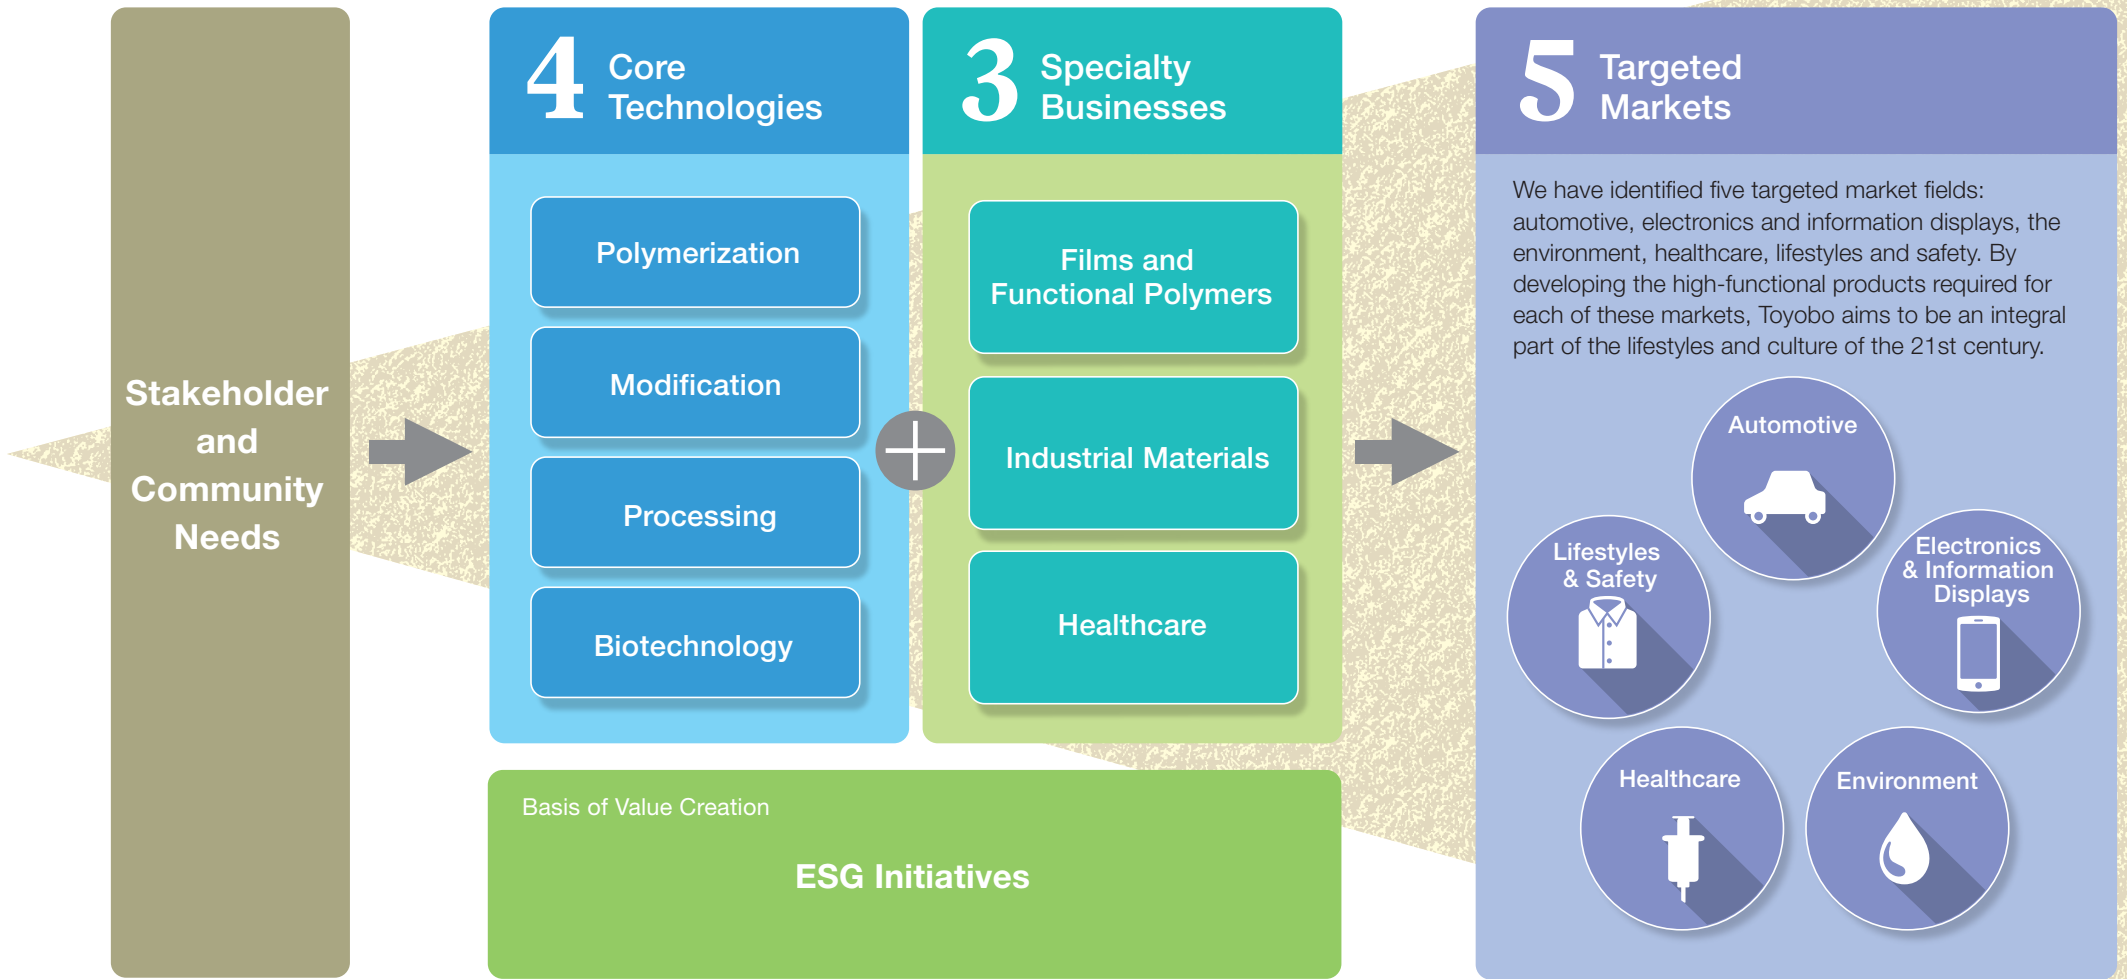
Stakeholder and Community Needs

4 Core Technologies

Polymerization

Modification

Processing

Biotechnology

3 Specialty Businesses

Films and Functional Polymers

Industrial Materials

Healthcare

5 Targeted Markets

We have identified five targeted market fields: automotive, electronics and information displays, the environment, healthcare, lifestyles and safety. By developing the high-functional products required for each of these markets, Toyobo aims to be an integral part of the lifestyles and culture of the 21st century.

Automotive

Lifestyles & Safety

Electronics & Information Displays

Healthcare

Environment

Basis of Value Creation

ESG Initiatives